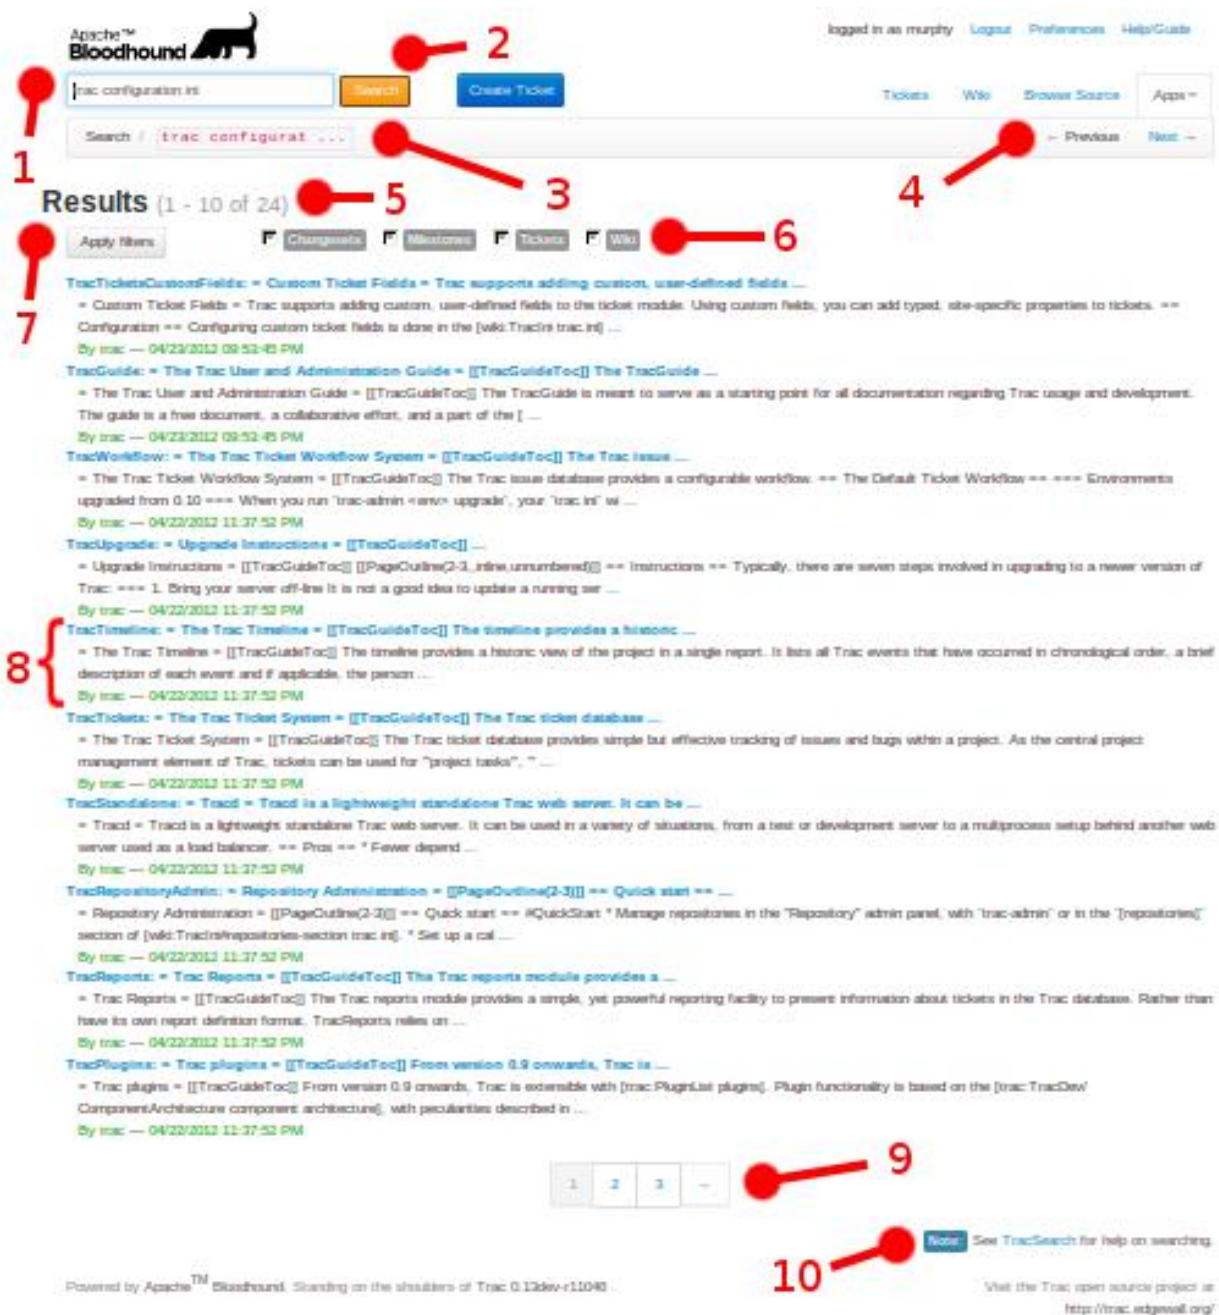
Apache™ Bloodhound

logged in as murphy Logout Preferences Help/Guide

trac configuration ini Search Create Ticket

Tickets Wiki Browse Source Apps ▾

Search / trac configurat ...

← Previous Next →

1 2 3 4 5 6 7

Results (1 - 10 of 24)

Apply filters Changesets Milestones Tickets Wiki

TracTicketsCustomFields: = Custom Ticket Fields = Trac supports adding custom, user-defined fields ...
= Custom Ticket Fields = Trac supports adding custom, user-defined fields to the ticket module. Using custom fields, you can add typed, site-specific properties to tickets. == Configuration == Configuring custom ticket fields is done in the [wiki:TracIni trac.ini] ...
By trac — 04/23/2012 09:53:45 PM

TracGuide: = The Trac User and Administration Guide = [[TracGuideToc]] The TracGuide ...
= The Trac User and Administration Guide = [[TracGuideToc]] The TracGuide is meant to serve as a starting point for all documentation regarding Trac usage and development. The guide is a free document, a collaborative effort, and a part of the [ ...
By trac — 04/23/2012 09:53:45 PM

TracWorkflow: = The Trac Ticket Workflow System = [[TracGuideToc]] The Trac issue ...
= The Trac Ticket Workflow System = [[TracGuideToc]] The Trac issue database provides a configurable workflow. == The Default Ticket Workflow == === Environments upgraded from 0.10 === When you run `trac-admin <env> upgrade`, your `trac.ini` wi ...
By trac — 04/22/2012 11:37:52 PM

TracUpgrade: = Upgrade Instructions = [[TracGuideToc]] ...
= Upgrade Instructions = [[TracGuideToc]] [[PageOutline(2-3, inline,unnumbered)]] == Instructions == Typically, there are seven steps involved in upgrading to a newer version of Trac: === 1. Bring your server off-line It is not a good idea to update a running ser ...
By trac — 04/22/2012 11:37:52 PM

8

TracTimeline: = The Trac Timeline = [[TracGuideToc]] The timeline provides a historic ...
= The Trac Timeline = [[TracGuideToc]] The timeline provides a historic view of the project in a single report. It lists all Trac events that have occurred in chronological order, a brief description of each event and if applicable, the person ...
By trac — 04/22/2012 11:37:52 PM

TracTickets: = The Trac Ticket System = [[TracGuideToc]] The Trac ticket database ...
= The Trac Ticket System = [[TracGuideToc]] The Trac ticket database provides simple but effective tracking of issues and bugs within a project. As the central project management element of Trac, tickets can be used for "project tasks", " ...
By trac — 04/22/2012 11:37:52 PM

TracStandalone: = Tracd = Tracd is a lightweight standalone Trac web server. It can be ...
= Tracd = Tracd is a lightweight standalone Trac web server. It can be used in a variety of situations, from a test or development server to a multiprocess setup behind another web server used as a load balancer. == Pros == * Fewer depend ...
By trac — 04/22/2012 11:37:52 PM

TracRepositoryAdmin: = Repository Administration = [[PageOutline(2-3)]] == Quick start == ...
= Repository Administration = [[PageOutline(2-3)]] == Quick start == #QuickStart * Manage repositories in the "Repository" admin panel, with `trac-admin` or in the `[repositories]` section of [wiki:TracIni#repositories-section trac.ini]. * Set up a cal ...
By trac — 04/22/2012 11:37:52 PM

TracReports: = Trac Reports = [[TracGuideToc]] The Trac reports module provides a ...
= Trac Reports = [[TracGuideToc]] The Trac reports module provides a simple, yet powerful reporting facility to present information about tickets in the Trac database. Rather than have its own report definition format, TracReports relies on ...
By trac — 04/22/2012 11:37:52 PM

TracPlugins: = Trac plugins = [[TracGuideToc]] From version 0.9 onwards, Trac is ...
= Trac plugins = [[TracGuideToc]] From version 0.9 onwards, Trac is extensible with [trac:PluginList plugins]. Plugin functionality is based on the [trac:TracDev/ComponentArchitecture component architecture], with peculiarities described in ...
By trac — 04/22/2012 11:37:52 PM

1 2 3 → 9

Note: See TracSearch for help on searching.

10

Powered by Apache™ Bloodhound. Standing on the shoulders of Trac 0.13dev-r11040.

Visit the Trac open source project at http://trac.edgewall.org/